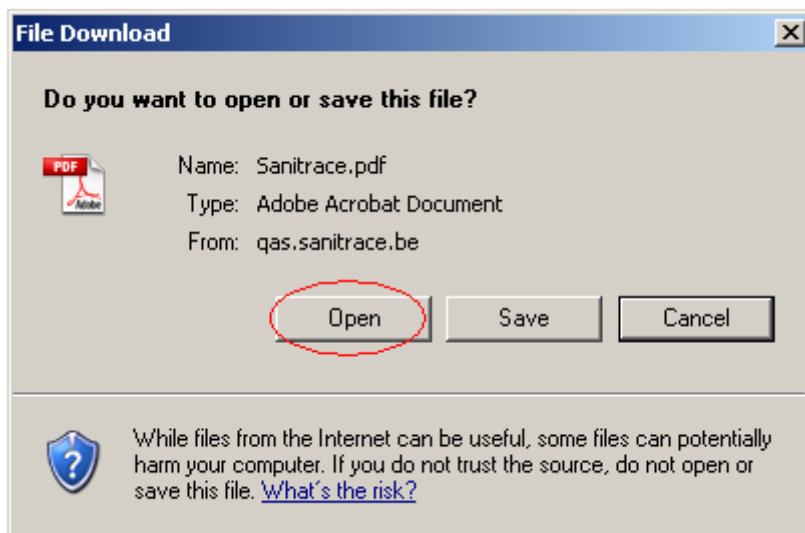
File Download

Do you want to open or save this file?

PDF Adobe

Name: Sanitrace.pdf
Type: Adobe Acrobat Document
From: qas.sanitrace.be

Open Save Cancel

While files from the Internet can be useful, some files can potentially harm your computer. If you do not trust the source, do not open or save this file. What's the risk?